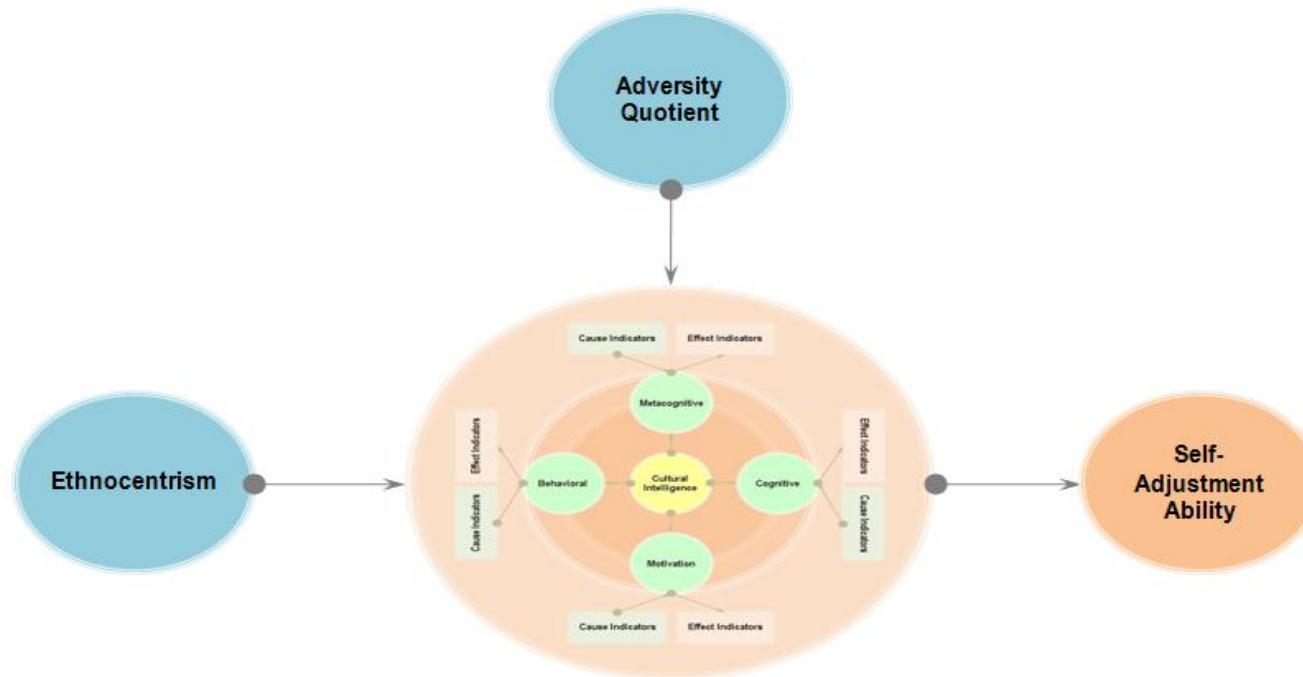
Adversity Quotient

Cause Indicators

Effect Indicators

Metacognitive

Effect Indicators

Cause Indicators

Ethnocentrism

Behavioral

Cultural Intelligence

Cognitive

Effect Indicators

Cause Indicators

Self-Adjustment Ability

Motivation

Cause Indicators

Effect Indicators